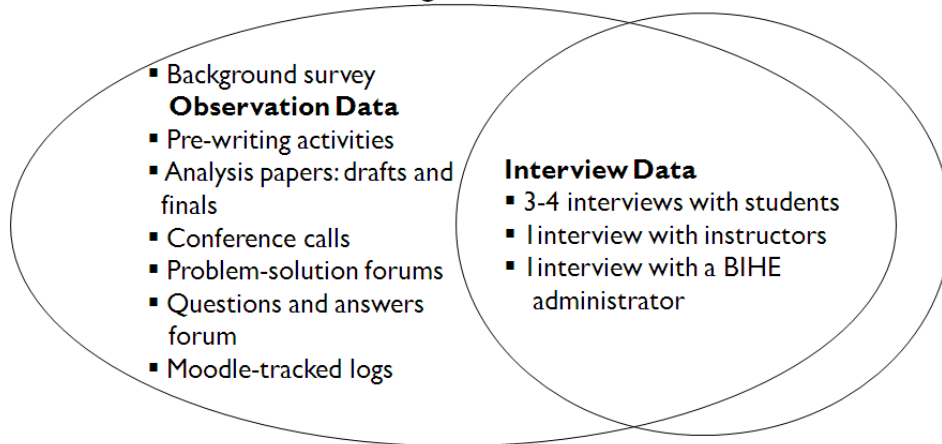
▪ Background survey
**Observation Data**
▪ Pre-writing activities
▪ Analysis papers: drafts and finals
▪ Conference calls
▪ Problem-solution forums
▪ Questions and answers forum
▪ Moodle-tracked logs

**Interview Data**
▪ 3-4 interviews with students
▪ 1interview with instructors
▪ 1interview with a BIHE administrator